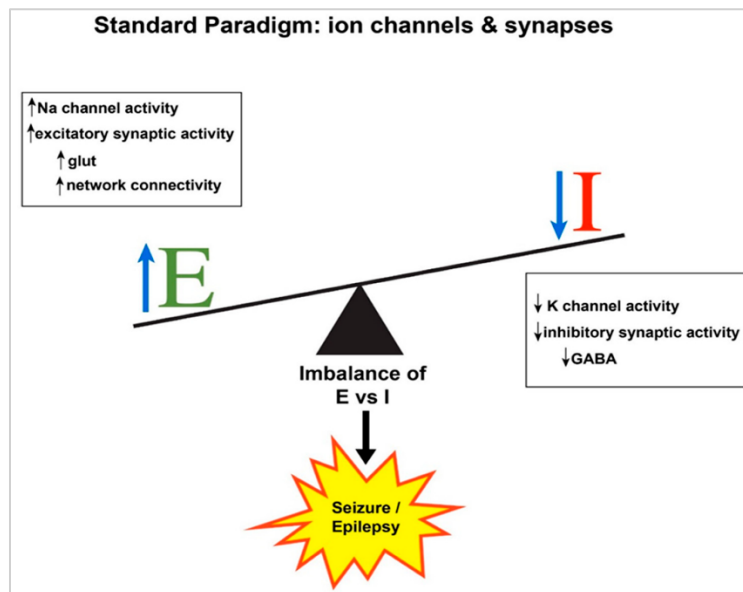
Standard Paradigm: ion channels & synapses

↑Na channel activity
↑excitatory synaptic activity
↑glut
↑network connectivity

↑E

↓I

↓K channel activity
↓inhibitory synaptic activity
↓GABA

Imbalance of E vs I

Seizure / Epilepsy